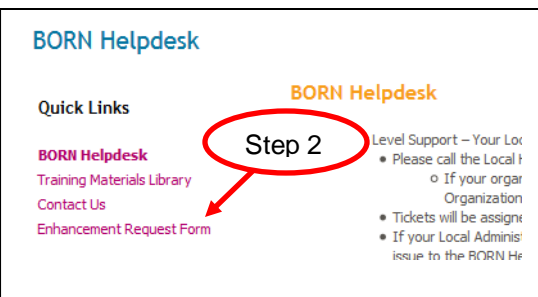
BORN Helpdesk

Quick Links

BORN Helpdesk
Training Materials Library
Contact Us
Enhancement Request Form

Step 2

BORN Helpdesk

Level Support – Your Lo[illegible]
• Please call the Local H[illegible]
○ If your orga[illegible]
Organization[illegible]
• Tickets will be assigne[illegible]
• If your Local Administ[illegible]
issue to the BORN He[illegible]